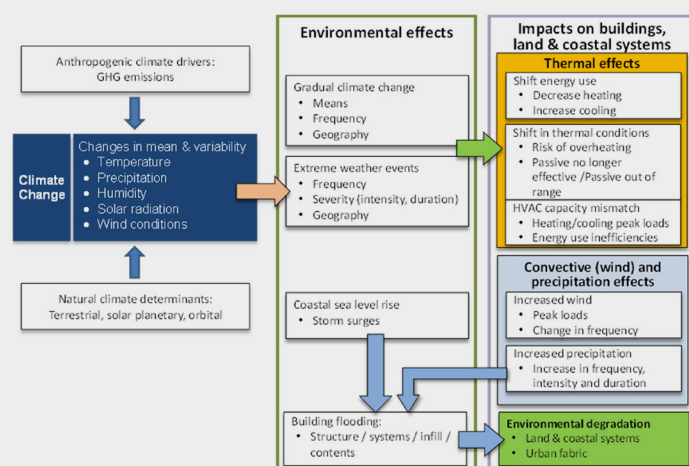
Anthropogenic climate drivers:
GHG emissions

Climate Change

Changes in mean & variability
- Temperature
- Precipitation
- Humidity
- Solar radiation
- Wind conditions

Natural climate determinants:
Terrestrial, solar planetary, orbital

Environmental effects

Gradual climate change
- Means
- Frequency
- Geography

Extreme weather events
- Frequency
- Severity (intensity, duration)
- Geography

Coastal sea level rise
- Storm surges

Building flooding:
- Structure / systems / infill / contents

Impacts on buildings, land & coastal systems

Thermal effects

Shift energy use
- Decrease heating
- Increase cooling

Shift in thermal conditions
- Risk of overheating
- Passive no longer effective /Passive out of range

HVAC capacity mismatch
- Heating/cooling peak loads
- Energy use inefficiencies

Convective (wind) and precipitation effects

Increased wind
- Peak loads
- Change in frequency

Increased precipitation
- Increase in frequency, intensity and duration

Environmental degradation
- Land & coastal systems
- Urban fabric